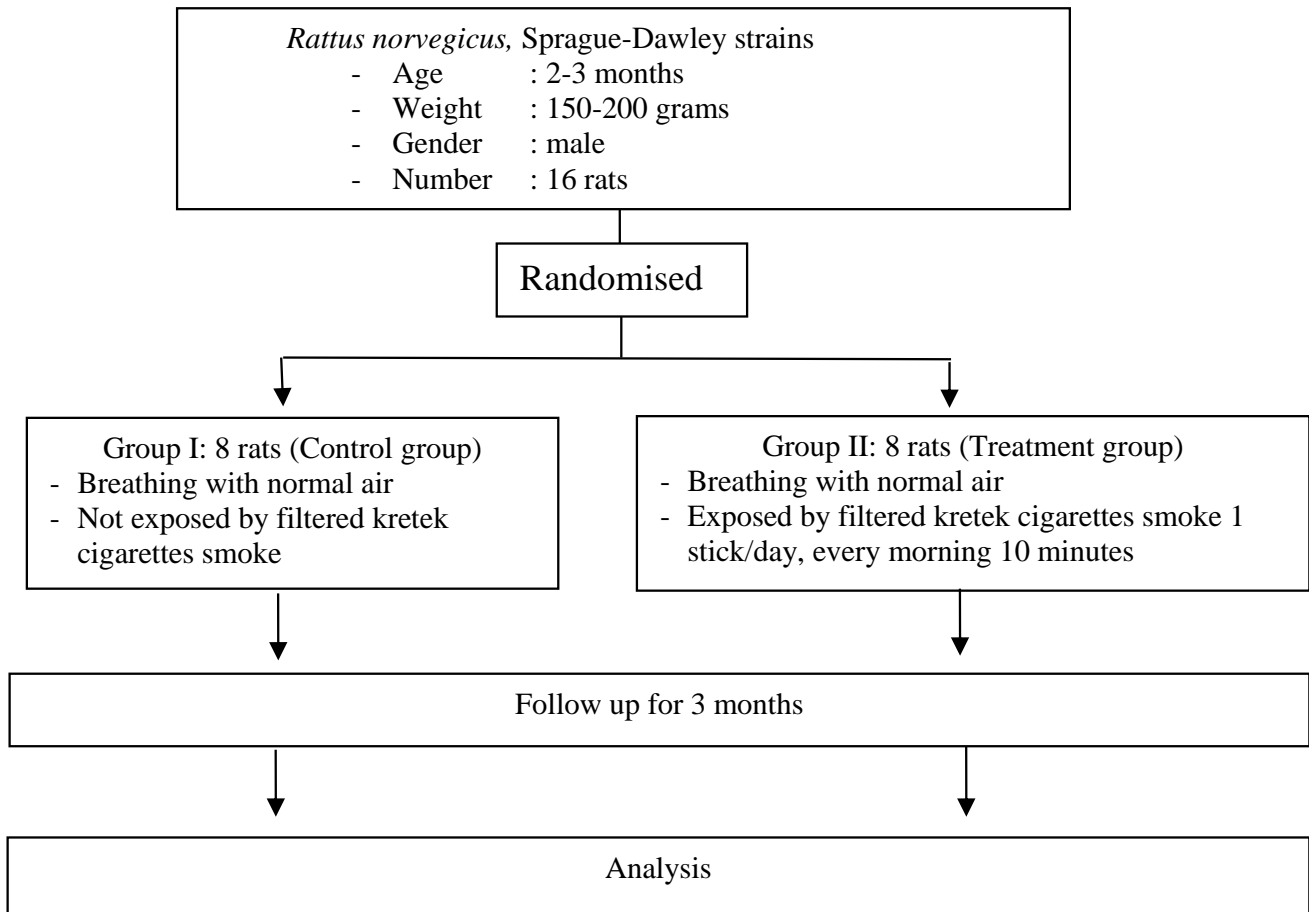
*Rattus norvegicus,* Sprague-Dawley strains
- Age : 2-3 months
- Weight : 150-200 grams
- Gender : male
- Number : 16 rats

Randomised

Group I: 8 rats (Control group)
- Breathing with normal air
- Not exposed by filtered kretek cigarettes smoke

Group II: 8 rats (Treatment group)
- Breathing with normal air
- Exposed by filtered kretek cigarettes smoke 1 stick/day, every morning 10 minutes

Follow up for 3 months

Analysis